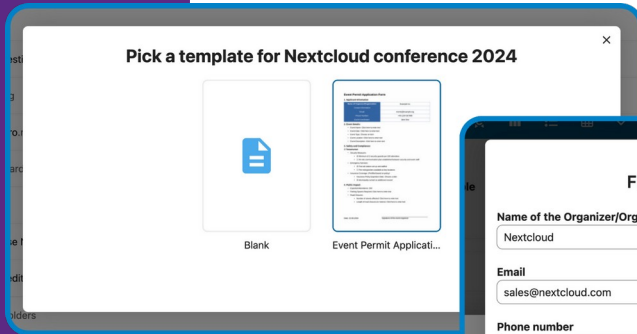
Pick a template for Nextcloud conference 2024

×

Blank

Event Permit Applicati...

F

Name of the Organizer/Org

Nextcloud

Email

sales@nextcloud.com

Phone number

esti

g

ro.

arc

e

edit

olders

ile